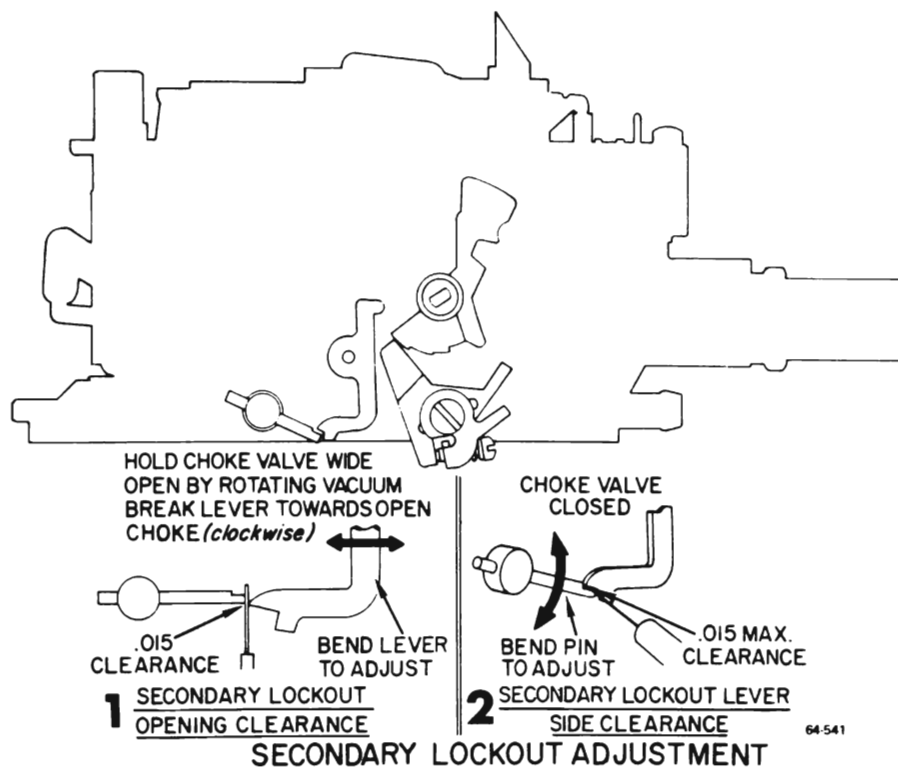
HOLD CHOKE VALVE WIDE OPEN BY ROTATING VACUUM BREAK LEVER TOWARDS OPEN CHOKE (clockwise)

.015 CLEARANCE

BEND LEVER TO ADJUST

1 SECONDARY LOCKOUT
OPENING CLEARANCE

CHOKE VALVE CLOSED

BEND PIN TO ADJUST

.015 MAX. CLEARANCE

2 SECONDARY LOCKOUT LEVER
SIDE CLEARANCE

64-541

SECONDARY LOCKOUT ADJUSTMENT